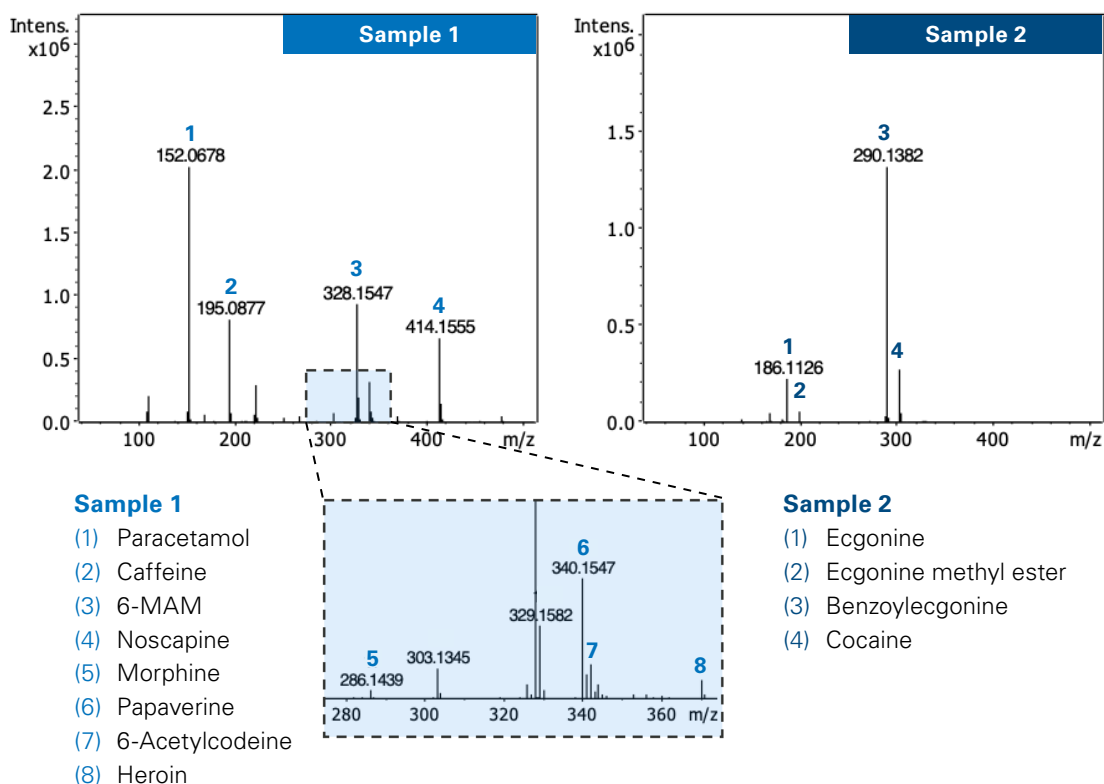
Intens. x10$^6$

Sample 1

2.5
2.0
1.5
1.0
0.5
0.0

1
152.0678

2
195.0877

3
328.1547

4
414.1555

100 200 300 400 m/z

Intens. x10$^6$

Sample 2

1.5
1.0
0.5
0.0

3
290.1382

1
186.1126

2

4

100 200 300 400 m/z

6
340.1547

329.1582

7

5
286.1439

303.1345

8

280 300 320 340 360 m/z

Sample 1
(1) Paracetamol
(2) Caffeine
(3) 6-MAM
(4) Noscapine
(5) Morphine
(6) Papaverine
(7) 6-Acetylcodeine
(8) Heroin

Sample 2
(1) Ecgonine
(2) Ecgonine methyl ester
(3) Benzoylecgonine
(4) Cocaine